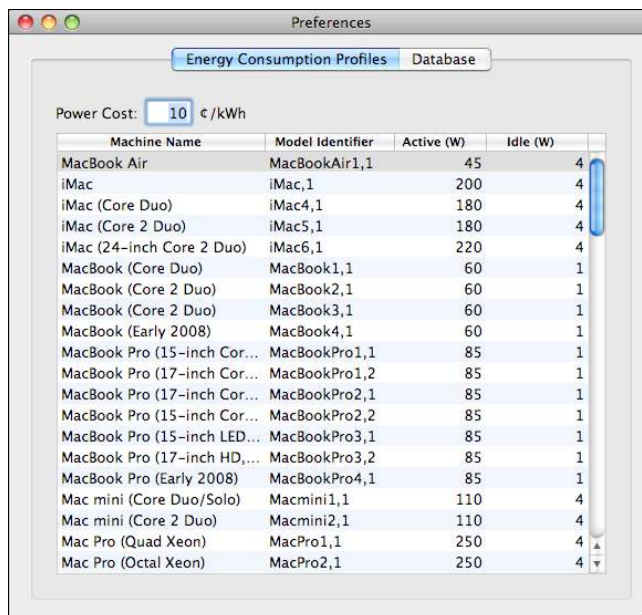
Preferences

Energy Consumption Profiles | Database

Power Cost: 10 ¢/kWh

| Machine Name | Model Identifier | Active (W) | Idle (W) |
|---|---|---|---|
| MacBook Air | MacBookAir1,1 | 45 | 4 |
| iMac | iMac,1 | 200 | 4 |
| iMac (Core Duo) | iMac4,1 | 180 | 4 |
| iMac (Core 2 Duo) | iMac5,1 | 180 | 4 |
| iMac (24-inch Core 2 Duo) | iMac6,1 | 220 | 4 |
| MacBook (Core Duo) | MacBook1,1 | 60 | 1 |
| MacBook (Core 2 Duo) | MacBook2,1 | 60 | 1 |
| MacBook (Core 2 Duo) | MacBook3,1 | 60 | 1 |
| MacBook (Early 2008) | MacBook4,1 | 60 | 1 |
| MacBook Pro (15-inch Cor... | MacBookPro1,1 | 85 | 1 |
| MacBook Pro (17-inch Cor... | MacBookPro1,2 | 85 | 1 |
| MacBook Pro (17-inch Cor... | MacBookPro2,1 | 85 | 1 |
| MacBook Pro (15-inch Cor... | MacBookPro2,2 | 85 | 1 |
| MacBook Pro (15-inch LED... | MacBookPro3,1 | 85 | 1 |
| MacBook Pro (17-inch HD,... | MacBookPro3,2 | 85 | 1 |
| MacBook Pro (Early 2008) | MacBookPro4,1 | 85 | 1 |
| Mac mini (Core Duo/Solo) | Macmini1,1 | 110 | 4 |
| Mac mini (Core 2 Duo) | Macmini2,1 | 110 | 4 |
| Mac Pro (Quad Xeon) | MacPro1,1 | 250 | 4 |
| Mac Pro (Octal Xeon) | MacPro2,1 | 250 | 4 |